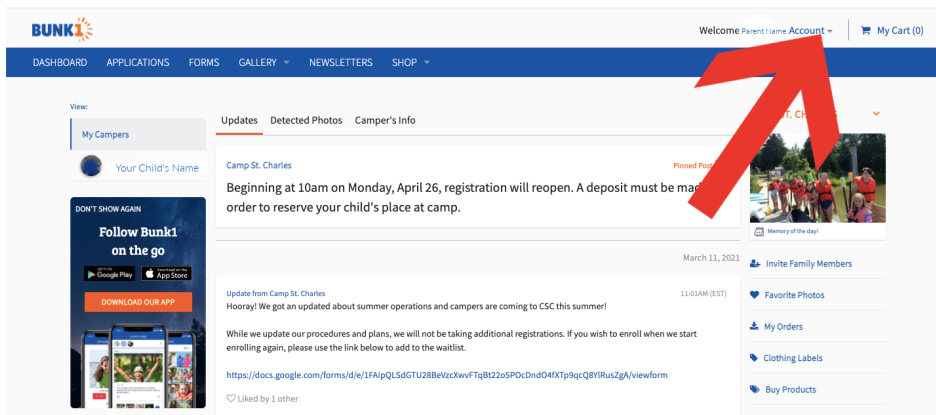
BUNK1

Welcome Parent Name Account My Cart (0)

DASHBOARD APPLICATIONS FORMS GALLERY NEWSLETTERS SHOP

View:

My Campers

Your Child's Name

DON'T SHOW AGAIN

Follow Bunk1 on the go

Google Play App Store

DOWNLOAD OUR APP

Updates Detected Photos Camper's Info

Camp St. Charles

Pinned Post

Beginning at 10am on Monday, April 26, registration will reopen. A deposit must be ma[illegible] order to reserve your child's place at camp.

March 11, 2021

Update from Camp St. Charles

11:01AM (EST)

Hooray! We got an updated about summer operations and campers are coming to CSC this summer!

While we update our procedures and plans, we will not be taking additional registrations. If you wish to enroll when we start enrolling again, please use the link below to add to the waitlist.

https://docs.google.com/forms/d/e/1FAIpQLSdGTU28BeVzcXwvFTqBt22o5POcDndO4fXTp9qcQ8YlRusZgA/viewform

Liked by 1 other

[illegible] ST. CH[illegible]

Memory of the day!

Invite Family Members

Favorite Photos

My Orders

Clothing Labels

Buy Products